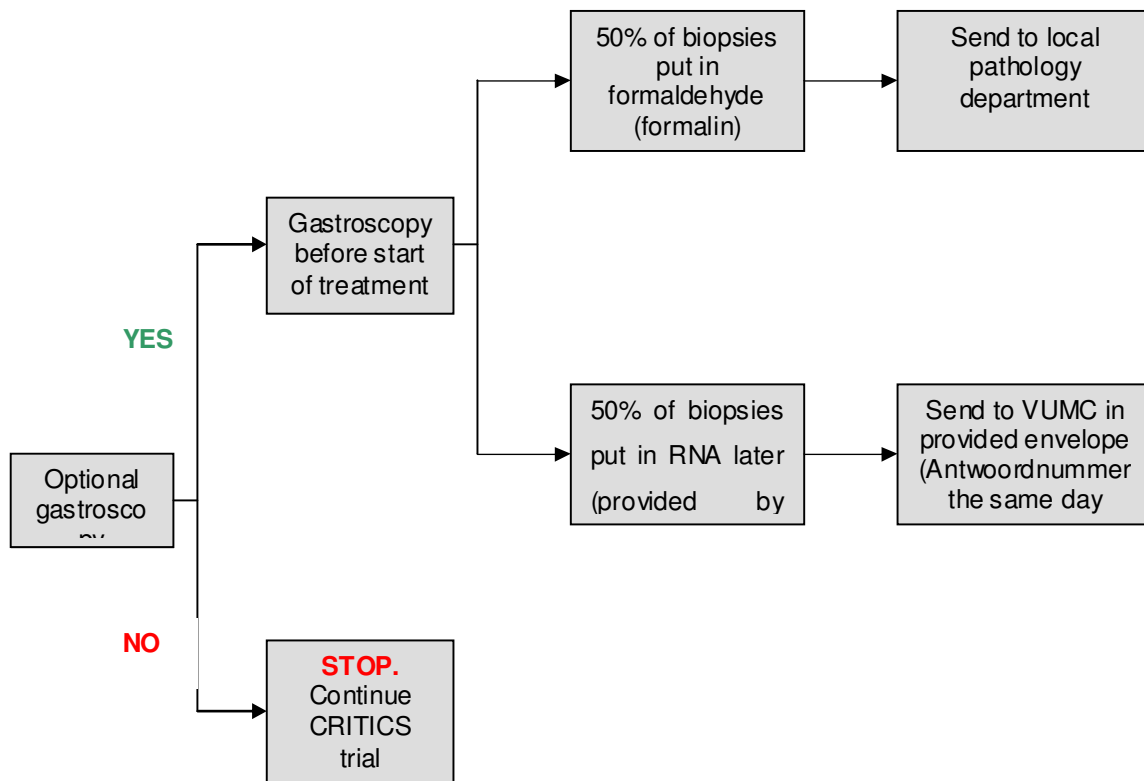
50% of biopsies put in formaldehyde (formalin)

Send to local pathology department

Gastroscopy before start of treatment

YES

50% of biopsies put in RNA later (provided by

Send to VUMC in provided envelope (Antwoordnummer the same day

Optional gastrosco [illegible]

NO

STOP. Continue CRITICS trial